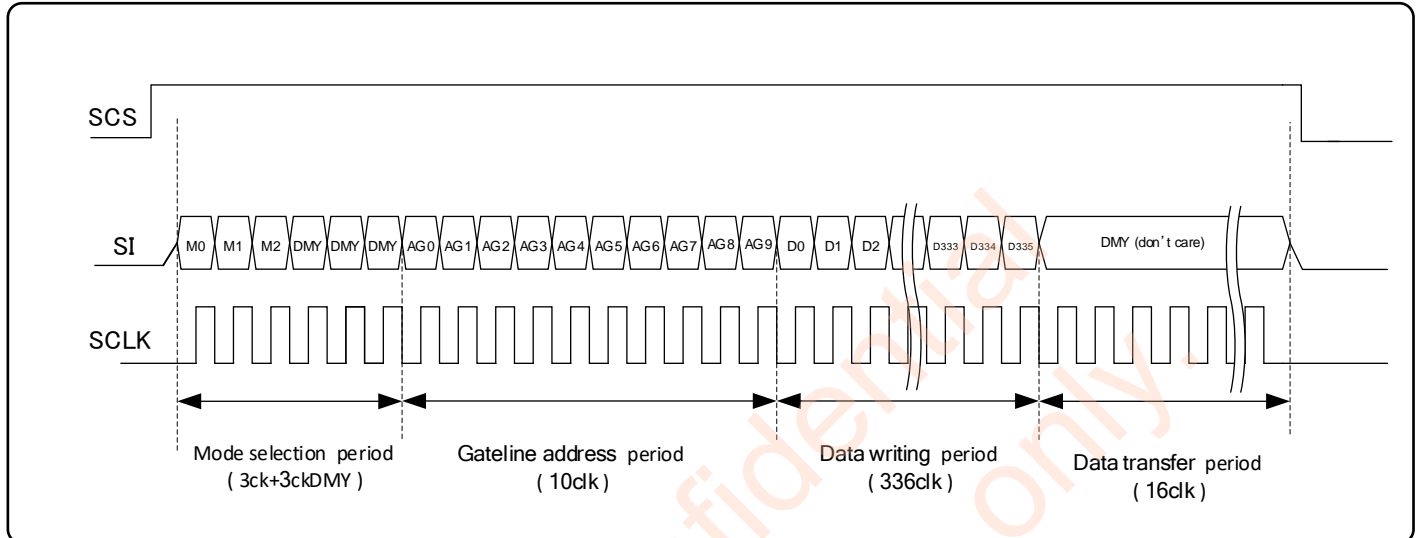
SCS

SI

M0 M1 M2 DMY DMY DMY AG0 AG1 AG2 AG3 AG4 AG5 AG6 AG7 AG8 AG9 D0 D1 D2 D333 D334 D335 DMY (don't care)

SCLK

Mode selection period
( 3ck+3ckDMY )

Gateline address period
( 10clk )

Data writing period
( 336clk )

Data transfer period
( 16clk )

fidential
only.